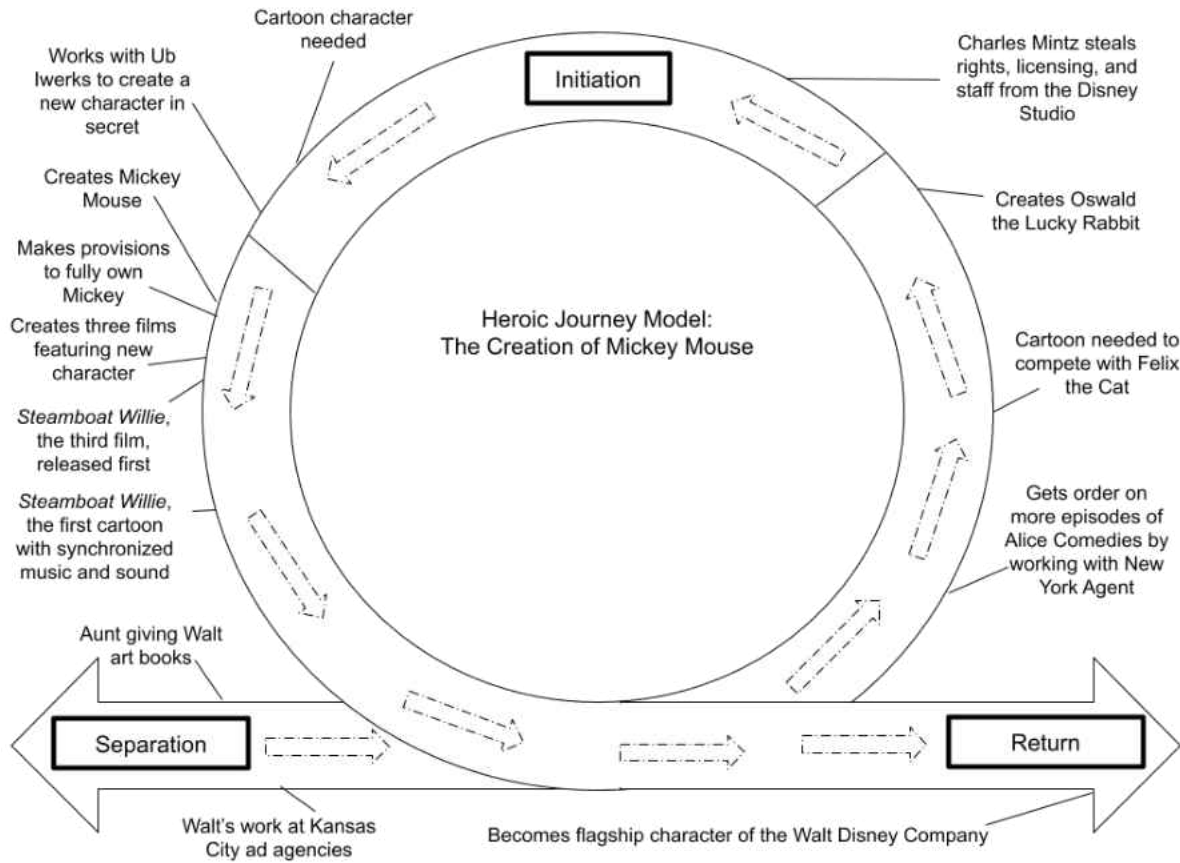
Cartoon character needed

Works with Ub Iwerks to create a new character in secret

Initiation

Charles Mintz steals rights, licensing, and staff from the Disney Studio

Creates Mickey Mouse

Creates Oswald the Lucky Rabbit

Makes provisions to fully own Mickey

Creates three films featuring new character

Heroic Journey Model: The Creation of Mickey Mouse

Cartoon needed to compete with Felix the Cat

*Steamboat Willie*, the third film, released first

*Steamboat Willie*, the first cartoon with synchronized music and sound

Gets order on more episodes of Alice Comedies by working with New York Agent

Aunt giving Walt art books

Separation

Return

Walt's work at Kansas City ad agencies

Becomes flagship character of the Walt Disney Company